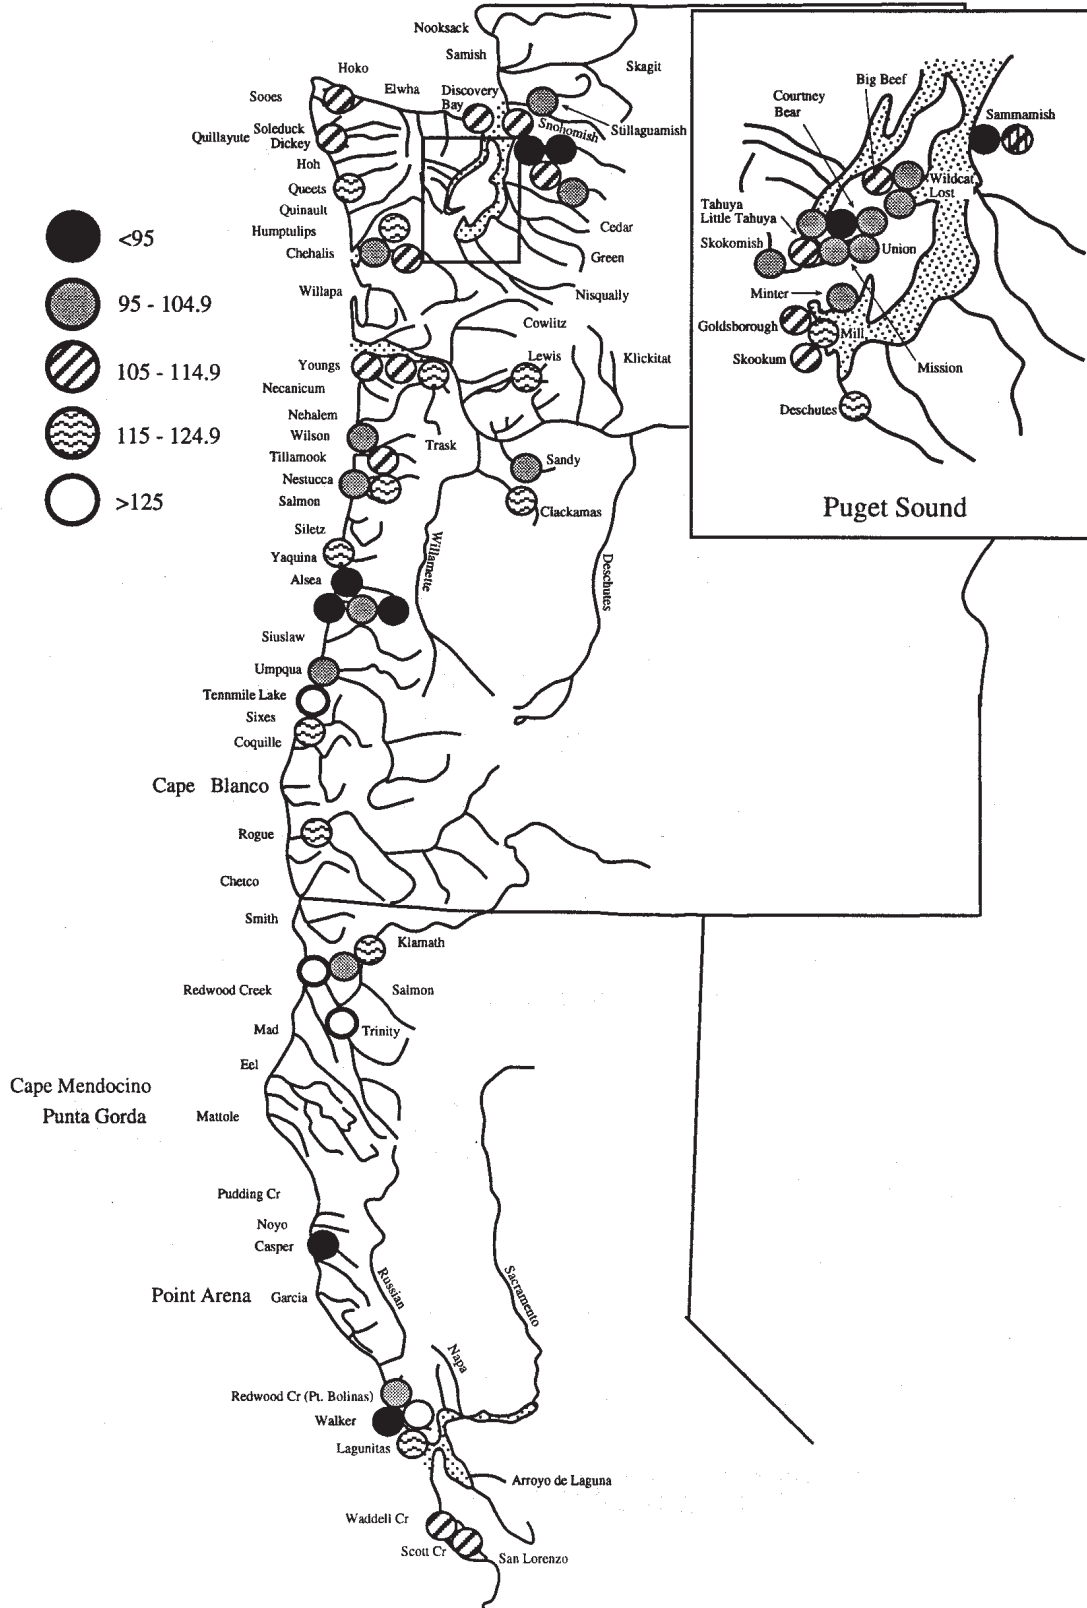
Nooksack
Samish
Skagit
Hoko
Elwha
Discovery Bay
Sooes
Soleduck
Dickey
Quillayute
Hoh
Snohomish
Stillaguamish
Queets
Quinault
Humptulips
Chehalis
Cedar
Green
Nisqually
Willapa
Cowlitz
Lewis
Klickitat
Youngs
Necanicum
Nehalem
Wilson
Tillamook
Trask
Nestucca
Salmon
Sandy
Clackamas
Siletz
Yaquina
Alsea
Willamette
Deschutes
Siuslaw
Umpqua
Tennmile Lake
Sixes
Coquille
Cape Blanco
Rogue
Chetco
Smith
Klamath
Redwood Creek
Salmon
Mad
Trinity
Eel
Cape Mendocino
Punta Gorda
Mattole
Pudding Cr
Noyo
Casper
Russian
Sacramento
Point Arena
Garcia
Napa
Redwood Cr (Pt. Bolinas)
Walker
Lagunitas
Arroyo de Laguna
Waddell Cr
Scott Cr
San Lorenzo

<95
95 - 104.9
105 - 114.9
115 - 124.9
>125

Big Beef
Courtney
Bear
Sammamish
Wildcat
Lost
Tahuya
Little Tahuya
Skokomish
Union
Minter
Goldsborough
Mill
Skookum
Mission
Deschutes
Puget Sound